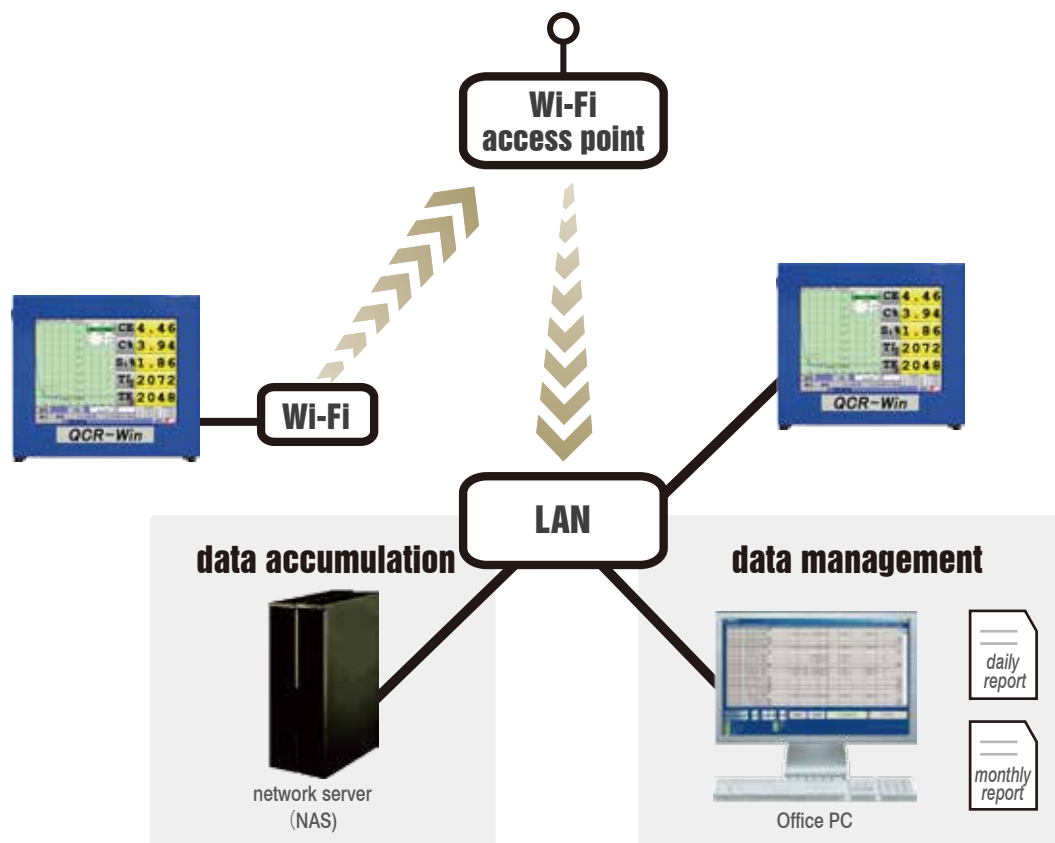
Wi-Fi access point

CE 4.46
C 3.94
Si 1.86
TL 2072
TE 2048
QCR-Win

Wi-Fi

CE 4.46
C 3.94
Si 1.86
TL 2072
TE 2048
QCR-Win

LAN

data accumulation

network server
(NAS)

data management

daily report

monthly report

Office PC